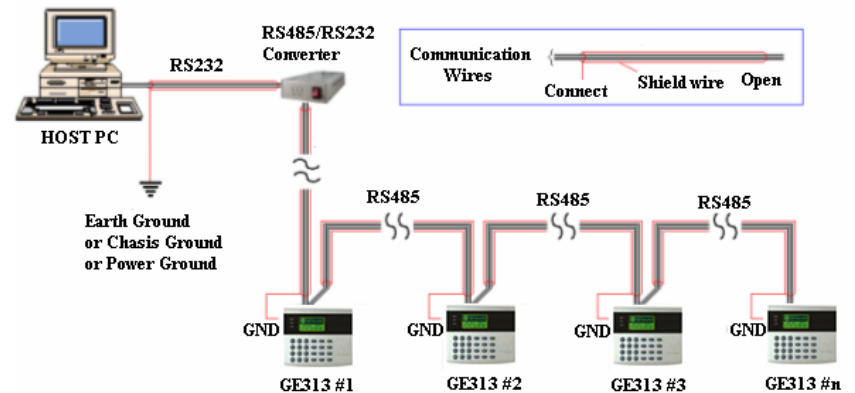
RS485/RS232 Converter

RS232

HOST PC

Communication Wires

Connect

Shield wire

Open

Earth Ground or Chasis Ground or Power Ground

RS485

RS485

RS485

GND

GND

GND

GND

GE313 #1

GE313 #2

GE313 #3

GE313 #n